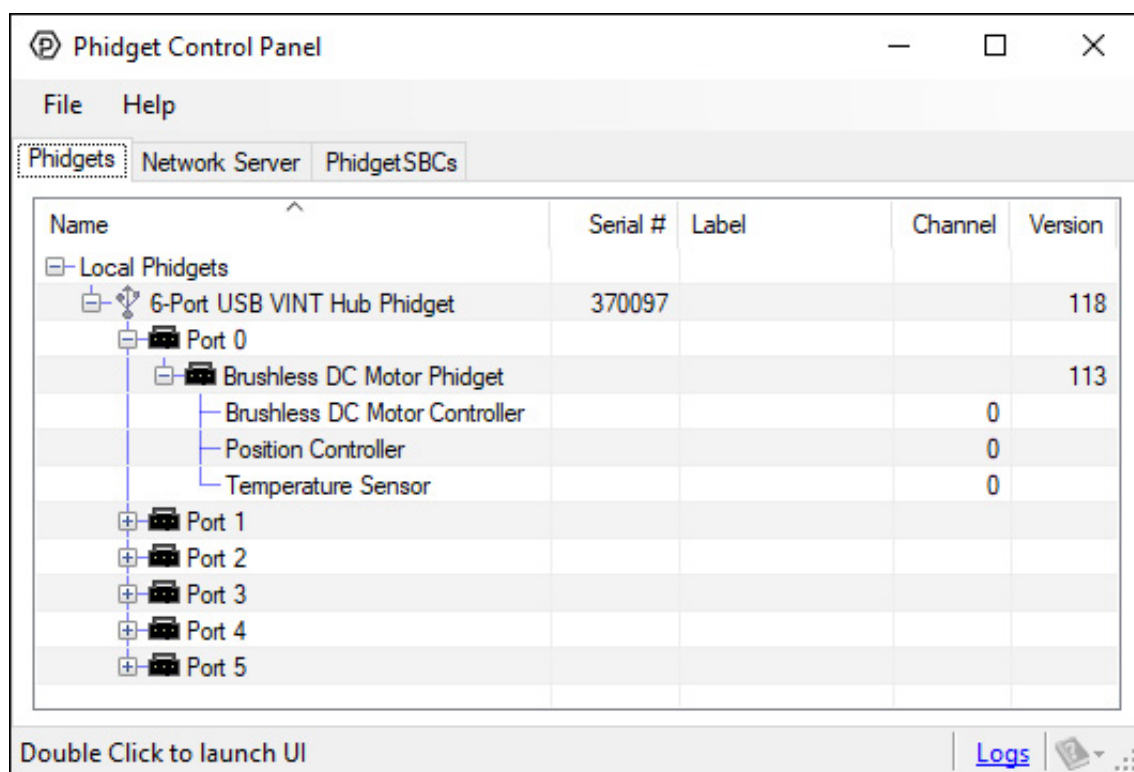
Phidget Control Panel

File Help

Phidgets | Network Server | PhidgetSBCs

| Name | Serial # | Label | Channel | Version |
|---|---|---|---|---|
| Local Phidgets | | | | |
| 6-Port USB VINT Hub Phidget | 370097 | | | 118 |
| Port 0 | | | | |
| Brushless DC Motor Phidget | | | | 113 |
| Brushless DC Motor Controller | | | 0 | |
| Position Controller | | | 0 | |
| Temperature Sensor | | | 0 | |
| Port 1 | | | | |
| Port 2 | | | | |
| Port 3 | | | | |
| Port 4 | | | | |
| Port 5 | | | | |

Double Click to launch UI

Logs